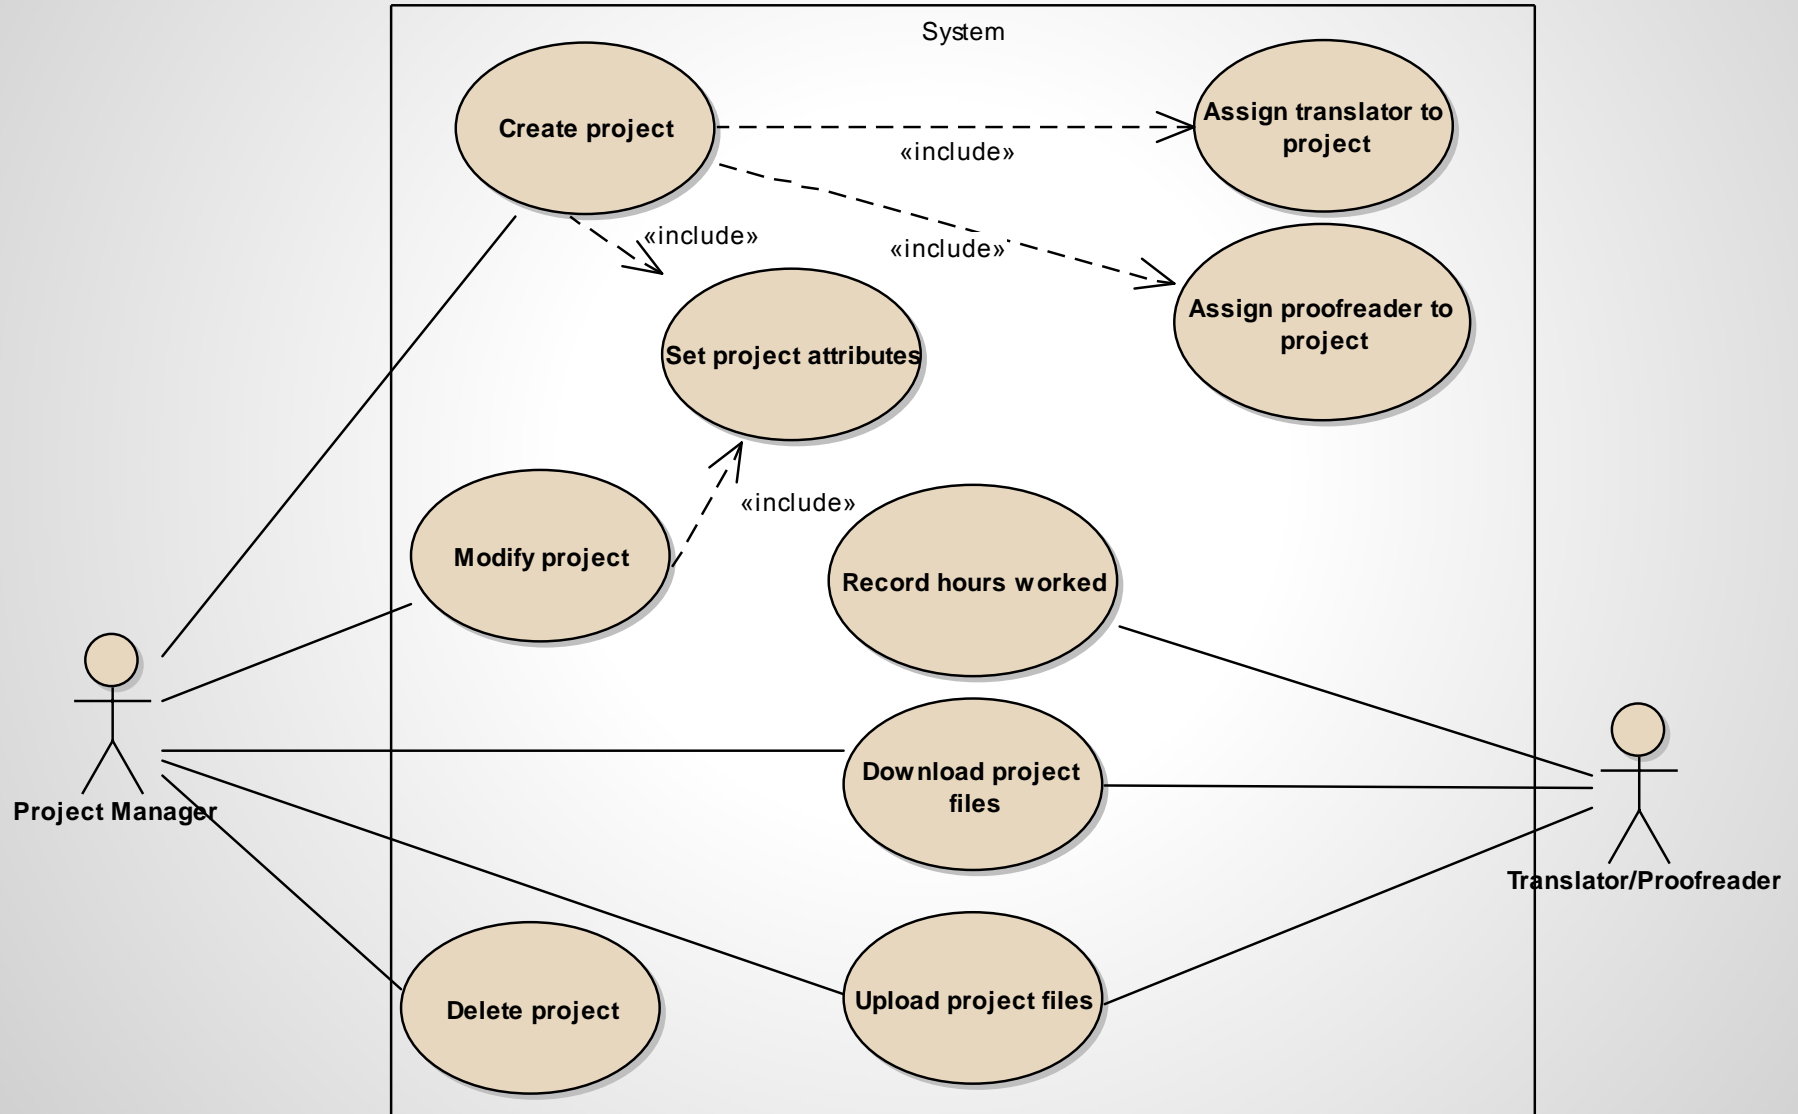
System

Create project

«include»

Assign translator to project

«include»

«include»

Set project attributes

Assign proofreader to project

«include»

Modify project

Record hours worked

Download project files

Project Manager

Translator/Proofreader

Delete project

Upload project files